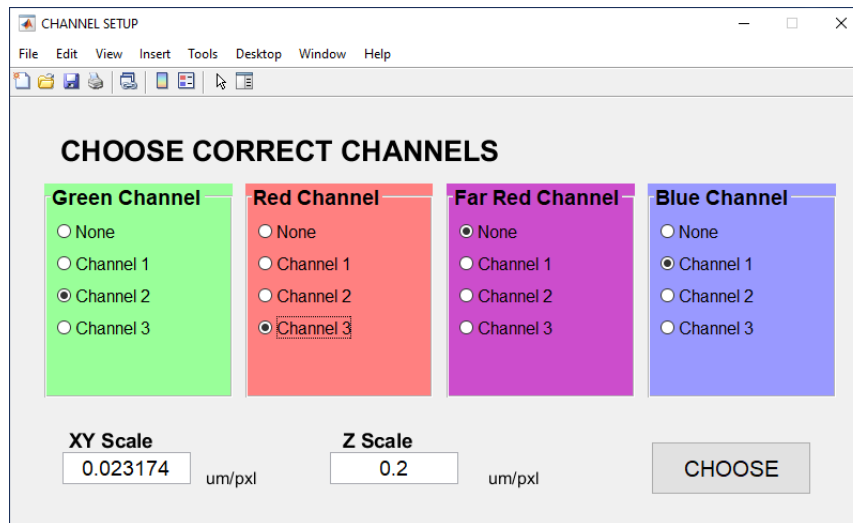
CHANNEL SETUP

File Edit View Insert Tools Desktop Window Help

CHOOSE CORRECT CHANNELS

Green Channel
None
Channel 1
Channel 2
Channel 3

Red Channel
None
Channel 1
Channel 2
Channel 3

Far Red Channel
None
Channel 1
Channel 2
Channel 3

Blue Channel
None
Channel 1
Channel 2
Channel 3

XY Scale
0.023174
um/pxl

Z Scale
0.2
um/pxl

CHOOSE